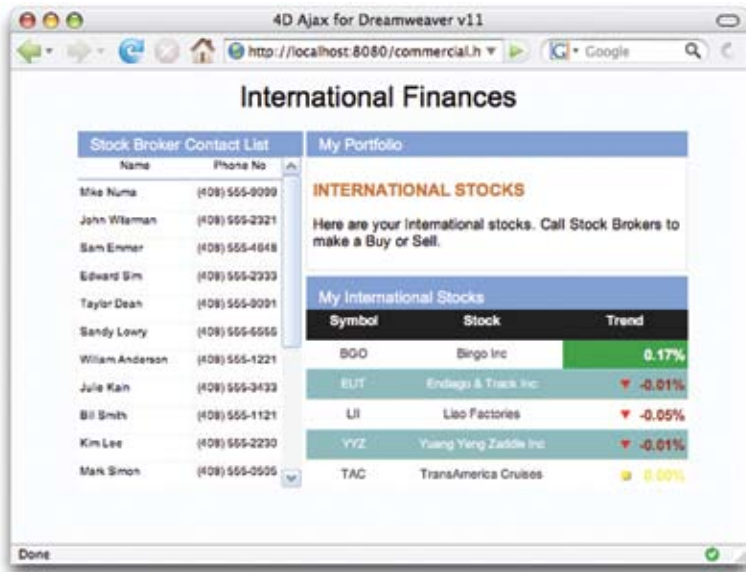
4D Ajax for Dreamweaver v11

http://localhost:8080/commercial.h

Google

International Finances

Stock Broker Contact List

| Name | Phone No |
|---|---|
| Mike Numa | (408) 555-8099 |
| John Wiseman | (408) 555-2321 |
| Sam Emmer | (408) 555-4648 |
| Edward Sim | (408) 555-2333 |
| Taylor Dean | (408) 555-8091 |
| Sandy Lowry | (408) 555-6565 |
| William Anderson | (408) 555-1221 |
| Julie Kain | (408) 555-3433 |
| Bill Smith | (408) 555-1121 |
| Kim Lee | (408) 555-2230 |
| Mark Simon | (408) 555-0505 |

My Portfolio

INTERNATIONAL STOCKS

Here are your International stocks. Call Stock Brokers to make a Buy or Sell.

My International Stocks

| Symbol | Stock | Trend |
|---|---|---|
| BGO | Bingo Inc | 0.17% |
| EUT | Endiago & Track Inc | -0.01% |
| LII | Liao Factories | -0.05% |
| YYZ | Yuang Yeng Zaddie Inc | -0.01% |
| TAC | TransAmerica Cruises | 0.00% |

Done